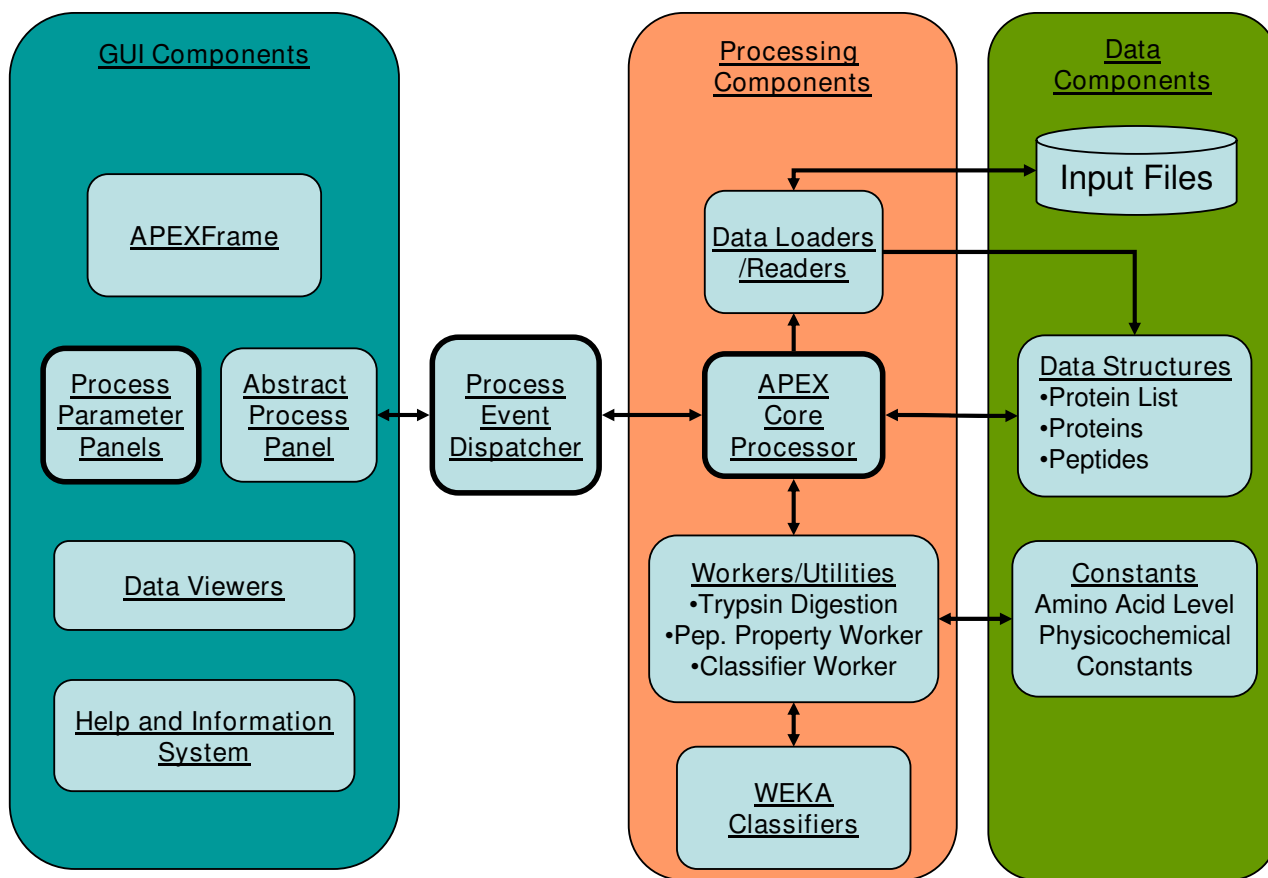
GUI Components

APEXFrame

Process Parameter Panels

Abstract Process Panel

Data Viewers

Help and Information System

Process Event Dispatcher

Processing Components

Data Loaders /Readers

APEX Core Processor

Workers/Utilities
•Trypsin Digestion
•Pep. Property Worker
•Classifier Worker

WEKA Classifiers

Data Components

Input Files

Data Structures
•Protein List
•Proteins
•Peptides

Constants
Amino Acid Level Physicochemical Constants